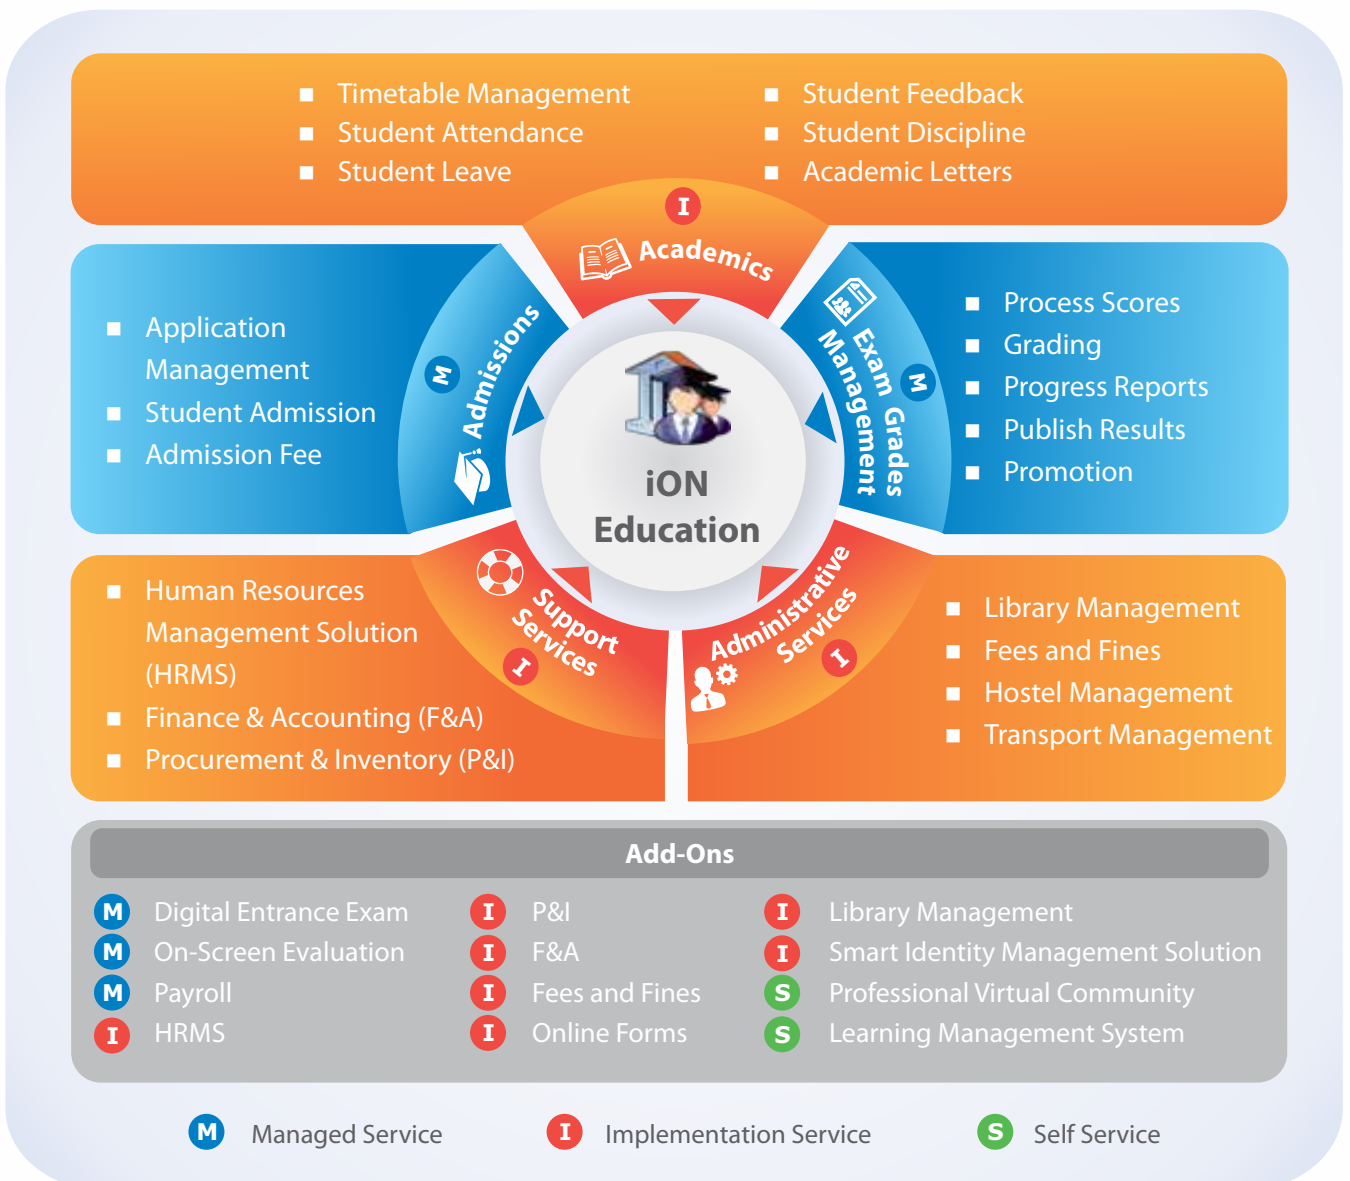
Timetable Management
Student Attendance
Student Leave

Student Feedback
Student Discipline
Academic Letters

I
Academics

Application Management
Student Admission
Admission Fee

M
Admissions

iON Education

Exam Grades Management
M

Process Scores
Grading
Progress Reports
Publish Results
Promotion

Human Resources Management Solution (HRMS)
Finance & Accounting (F&A)
Procurement & Inventory (P&I)

Support Services
I

Administrative Services
I

Library Management
Fees and Fines
Hostel Management
Transport Management

Add-Ons

M Digital Entrance Exam
M On-Screen Evaluation
M Payroll
I HRMS

I P&I
I F&A
I Fees and Fines
I Online Forms

I Library Management
I Smart Identity Management Solution
S Professional Virtual Community
S Learning Management System

M Managed Service
I Implementation Service
S Self Service